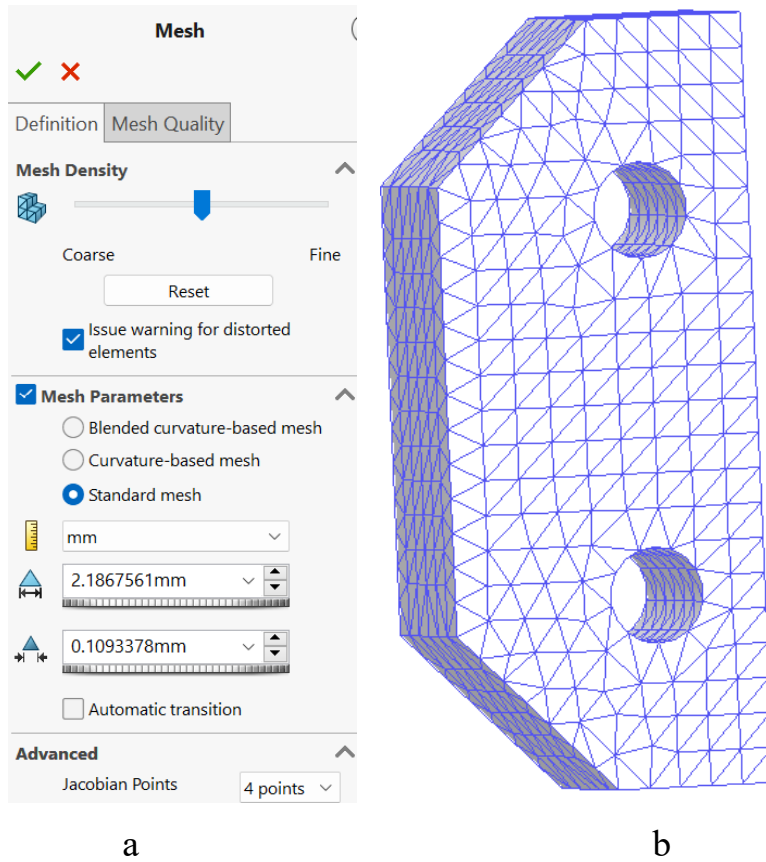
Mesh

Definition | Mesh Quality

Mesh Density

Coarse

Fine

Reset

Issue warning for distorted elements

Mesh Parameters

Blended curvature-based mesh

Curvature-based mesh

Standard mesh

mm

2.1867561mm

0.1093378mm

Automatic transition

Advanced

Jacobian Points

4 points

a

b